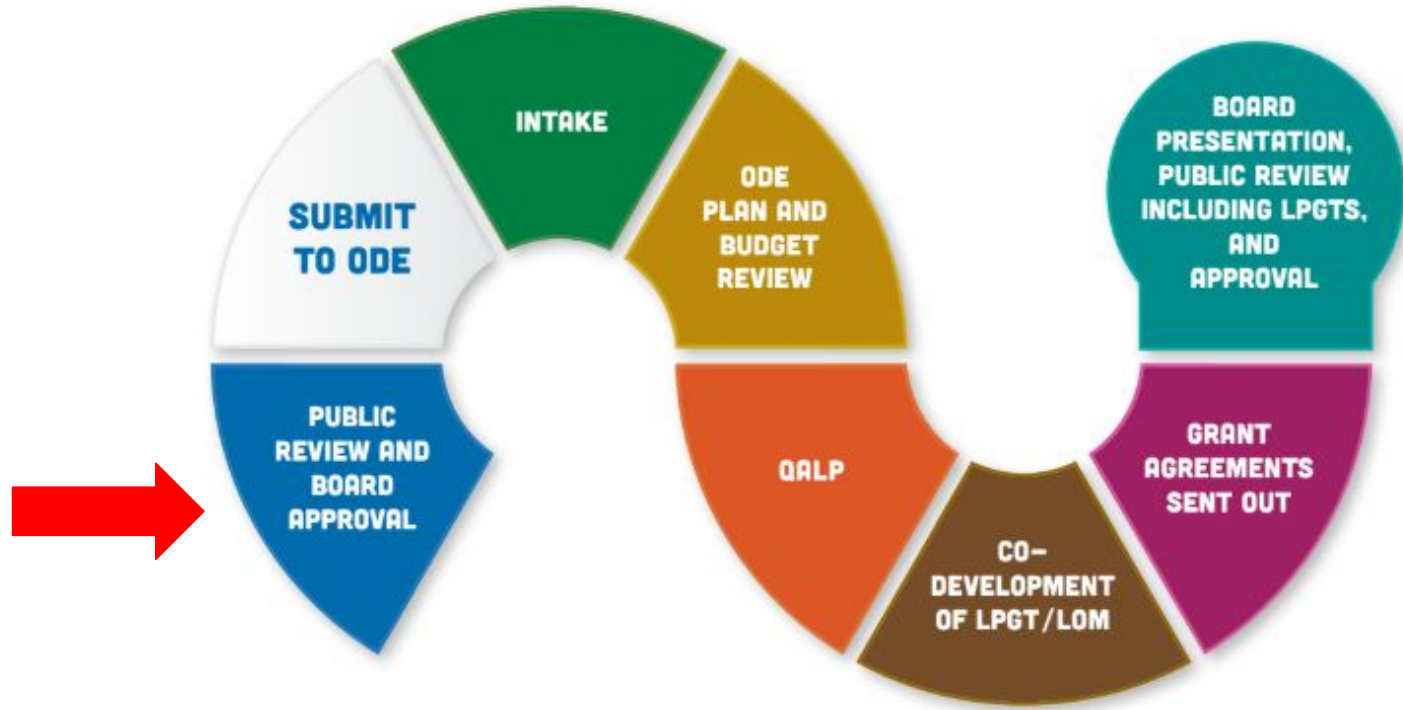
PUBLIC REVIEW AND BOARD APPROVAL

SUBMIT TO ODE

INTAKE

ODE PLAN AND BUDGET REVIEW

QALP

CO-DEVELOPMENT OF LPGT/LOM

GRANT AGREEMENTS SENT OUT

BOARD PRESENTATION, PUBLIC REVIEW INCLUDING LPGTS, AND APPROVAL